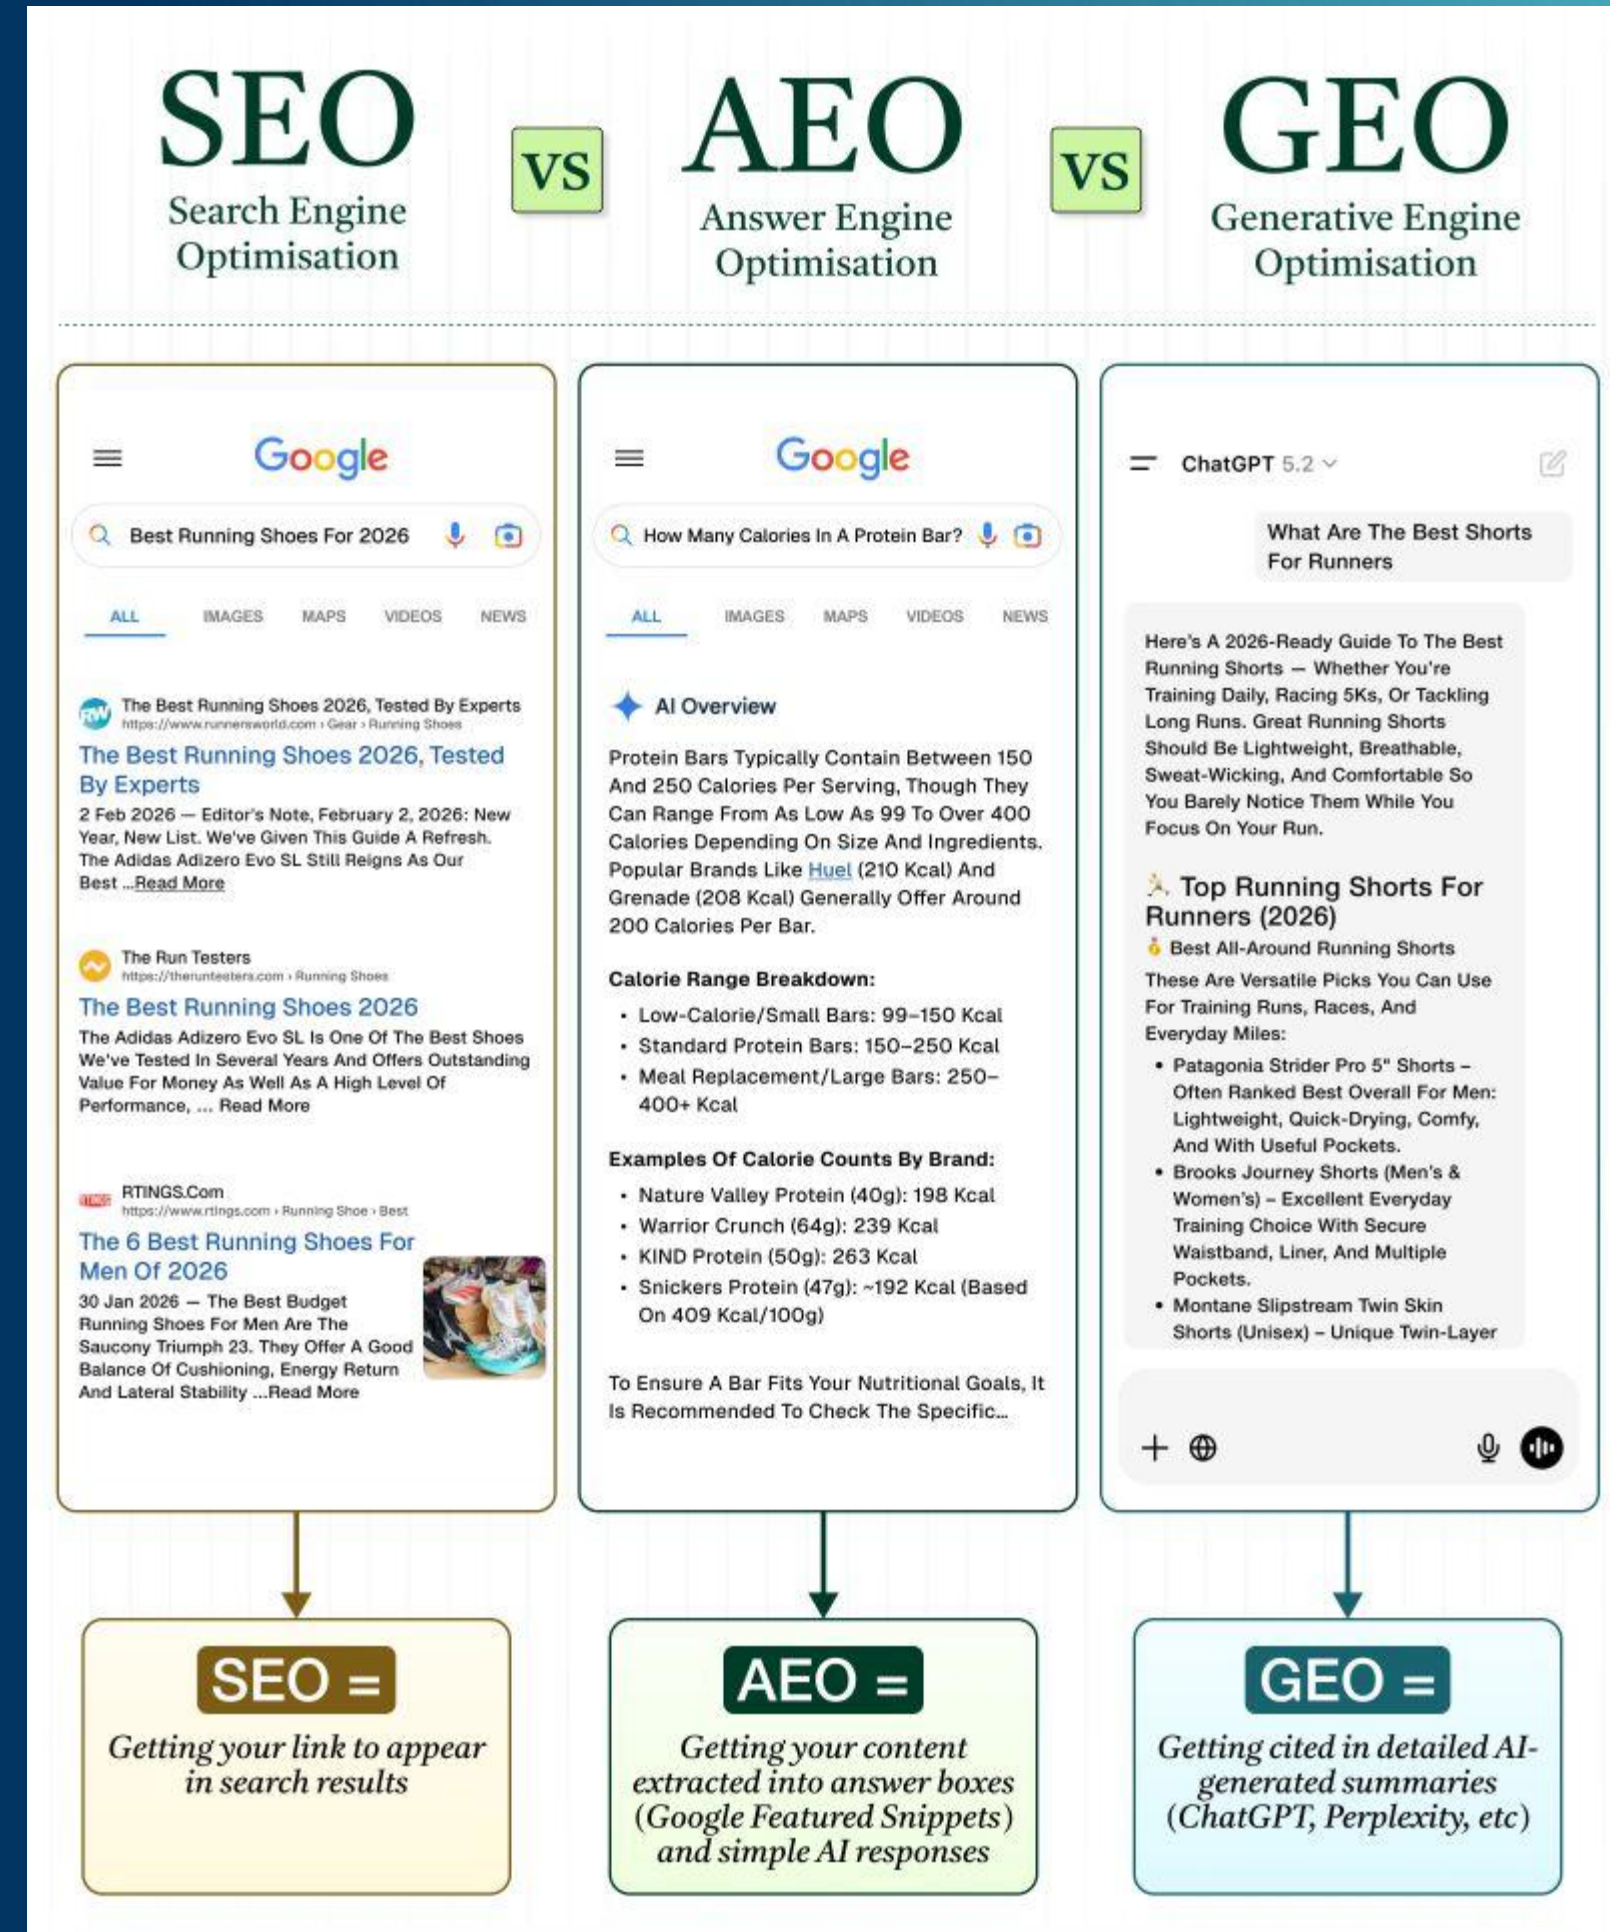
SEO
Search Engine Optimisation

VS

AEO
Answer Engine Optimisation

VS

GEO
Generative Engine Optimisation

Google

Best Running Shoes For 2026

ALL IMAGES MAPS VIDEOS NEWS

The Best Running Shoes 2026, Tested By Experts
https://www.runnersworld.com › Gear › Running Shoes
The Best Running Shoes 2026, Tested By Experts
2 Feb 2026 — Editor's Note, February 2, 2026: New Year, New List. We've Given This Guide A Refresh. The Adidas Adizero Evo SL Still Reigns As Our Best ...Read More

The Run Testers
https://theruntesters.com › Running Shoes
The Best Running Shoes 2026
The Adidas Adizero Evo SL Is One Of The Best Shoes We've Tested In Several Years And Offers Outstanding Value For Money As Well As A High Level Of Performance, ... Read More

RTINGS.Com
https://www.rtings.com › Running Shoe › Best
The 6 Best Running Shoes For Men Of 2026
30 Jan 2026 — The Best Budget Running Shoes For Men Are The Saucony Triumph 23. They Offer A Good Balance Of Cushioning, Energy Return And Lateral Stability ...Read More

Google

How Many Calories In A Protein Bar?

ALL IMAGES MAPS VIDEOS NEWS

AI Overview

Protein Bars Typically Contain Between 150 And 250 Calories Per Serving, Though They Can Range From As Low As 99 To Over 400 Calories Depending On Size And Ingredients. Popular Brands Like Huel (210 Kcal) And Grenade (208 Kcal) Generally Offer Around 200 Calories Per Bar.

Calorie Range Breakdown:
• Low-Calorie/Small Bars: 99–150 Kcal
• Standard Protein Bars: 150–250 Kcal
• Meal Replacement/Large Bars: 250–400+ Kcal

Examples Of Calorie Counts By Brand:
• Nature Valley Protein (40g): 198 Kcal
• Warrior Crunch (64g): 239 Kcal
• KIND Protein (50g): 263 Kcal
• Snickers Protein (47g): ~192 Kcal (Based On 409 Kcal/100g)

To Ensure A Bar Fits Your Nutritional Goals, It Is Recommended To Check The Specific...

ChatGPT 5.2

What Are The Best Shorts For Runners

Here's A 2026-Ready Guide To The Best Running Shorts — Whether You're Training Daily, Racing 5Ks, Or Tackling Long Runs. Great Running Shorts Should Be Lightweight, Breathable, Sweat-Wicking, And Comfortable So You Barely Notice Them While You Focus On Your Run.

Top Running Shorts For Runners (2026)
Best All-Around Running Shorts
These Are Versatile Picks You Can Use For Training Runs, Races, And Everyday Miles:
• Patagonia Strider Pro 5" Shorts – Often Ranked Best Overall For Men: Lightweight, Quick-Drying, Comfy, And With Useful Pockets.
• Brooks Journey Shorts (Men's & Women's) – Excellent Everyday Training Choice With Secure Waistband, Liner, And Multiple Pockets.
• Montane Slipstream Twin Skin Shorts (Unisex) – Unique Twin-Layer

SEO =
Getting your link to appear in search results

AEO =
Getting your content extracted into answer boxes (Google Featured Snippets) and simple AI responses

GEO =
Getting cited in detailed AI-generated summaries (ChatGPT, Perplexity, etc)